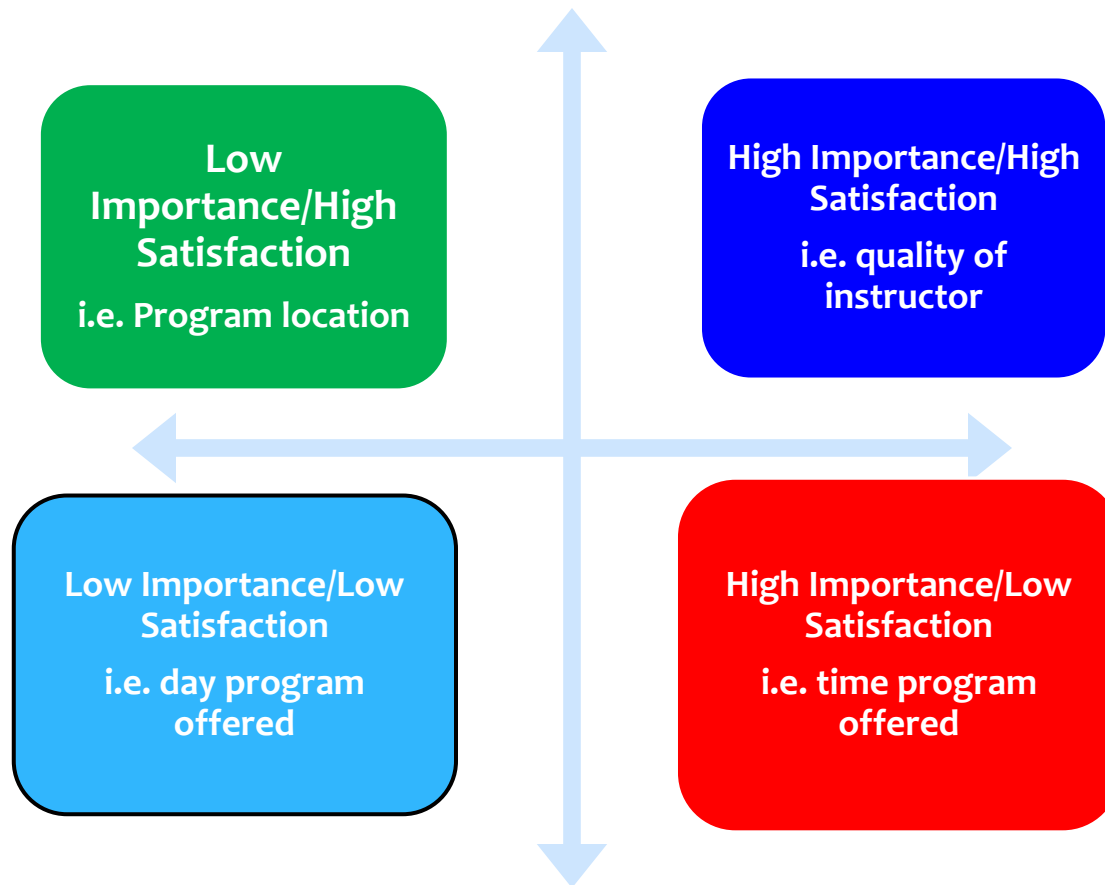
Low Importance/High Satisfaction

i.e. Program location

High Importance/High Satisfaction

i.e. quality of instructor

Low Importance/Low Satisfaction

i.e. day program offered

High Importance/Low Satisfaction

i.e. time program offered